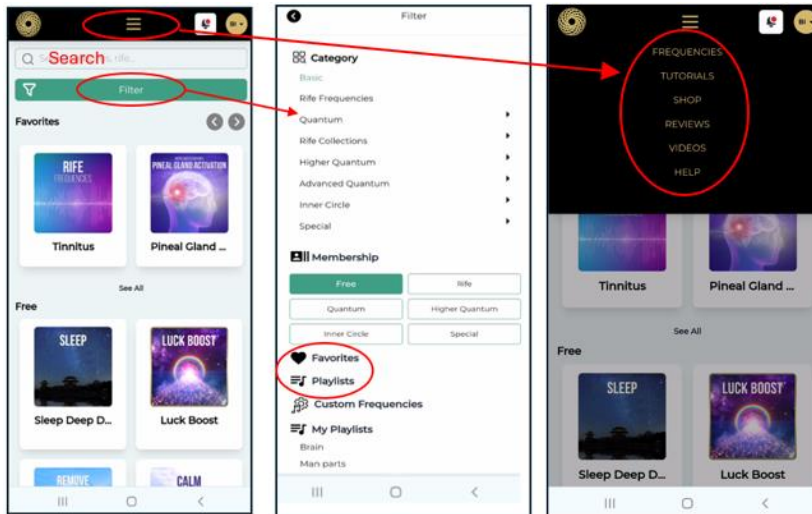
Search

Filter

Favorites

RIFE FREQUENCIES

PINEAL GLAND ACTIVATION

Tinnitus

Pineal Gland ...

See All

Free

SLEEP

LUCK BOOST

Sleep Deep D...

Luck Boost

REMOVE

CALM

Filter

Category

Basic

Rife Frequencies

Quantum

Rife Collections

Higher Quantum

Advanced Quantum

Inner Circle

Special

Membership

| Free | Rife |
|---|---|
| Quantum | Higher Quantum |
| Inner Circle | Special |

Favorites

Playlists

Custom Frequencies

My Playlists

Brain

Man parts

FREQUENCIES

TUTORIALS

SHOP

REVIEWS

VIDEOS

HELP

Tinnitus

Pineal Gland ...

See All

Free

SLEEP

LUCK BOOST

Sleep Deep D...

Luck Boost